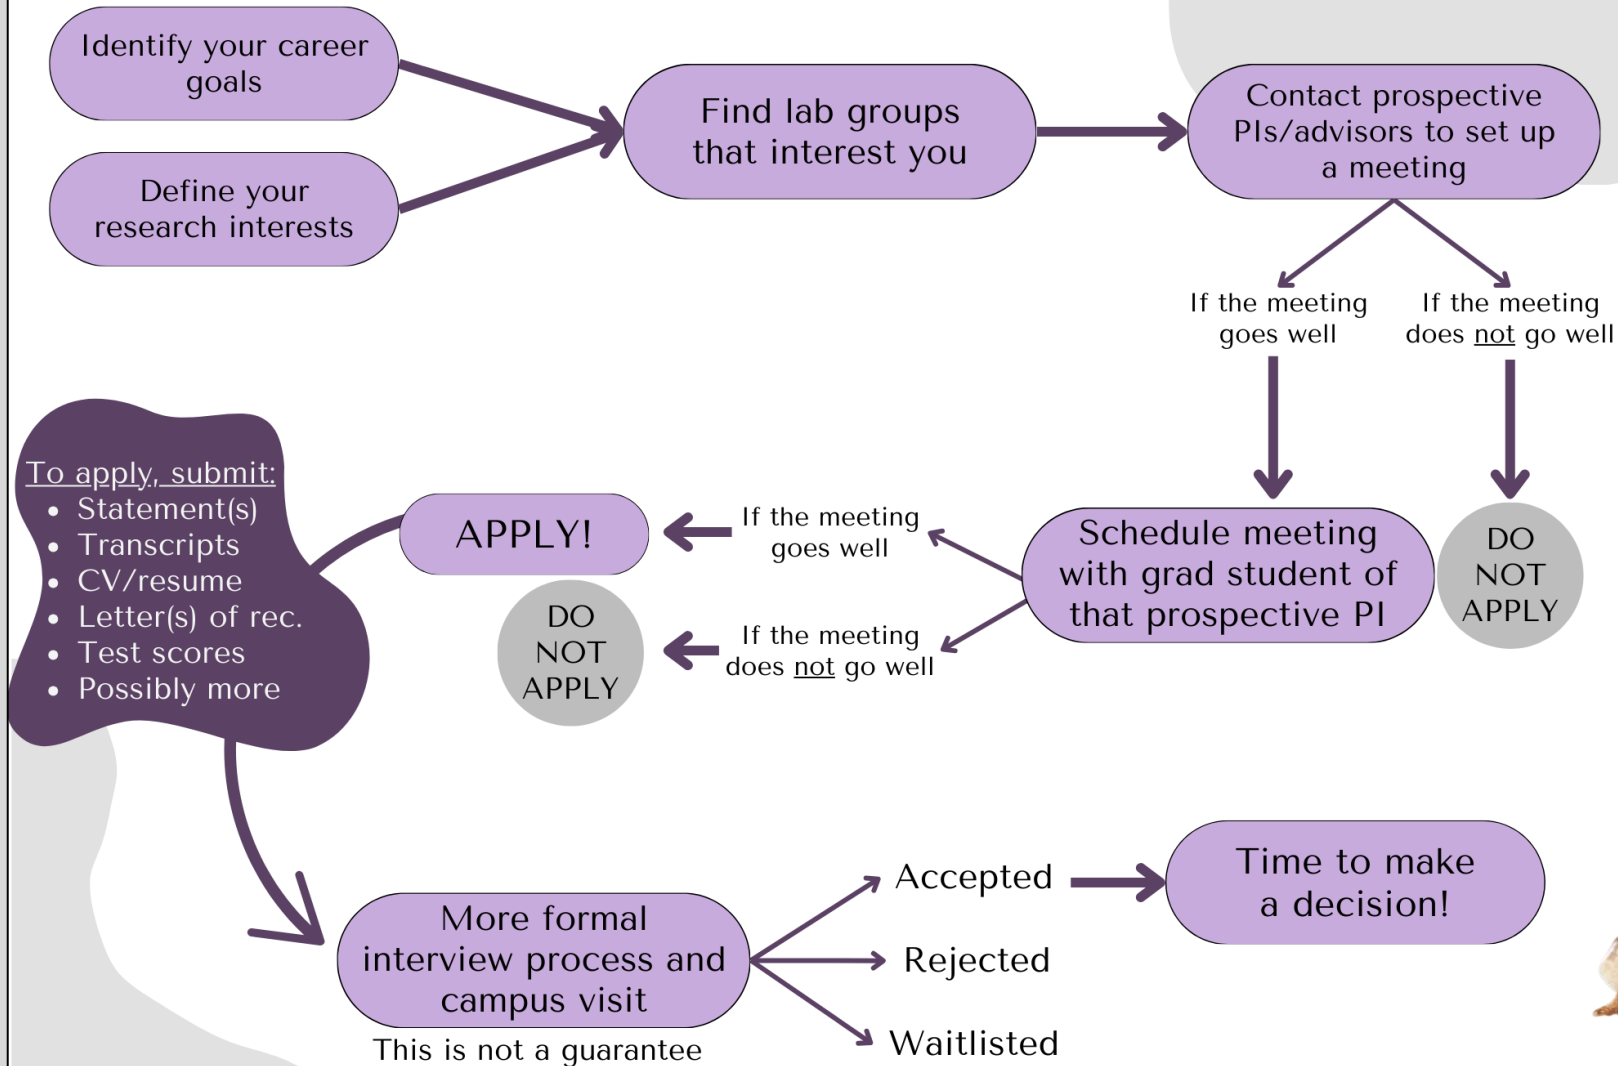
Identify your career goals

Define your research interests

Find lab groups that interest you

Contact prospective PIs/advisors to set up a meeting

If the meeting goes well

If the meeting does not go well

Schedule meeting with grad student of that prospective PI

DO NOT APPLY

If the meeting goes well

If the meeting does not go well

APPLY!

DO NOT APPLY

To apply, submit:
• Statement(s)
• Transcripts
• CV/resume
• Letter(s) of rec.
• Test scores
• Possibly more

More formal interview process and campus visit

This is not a guarantee

Accepted

Rejected

Waitlisted

Time to make a decision!